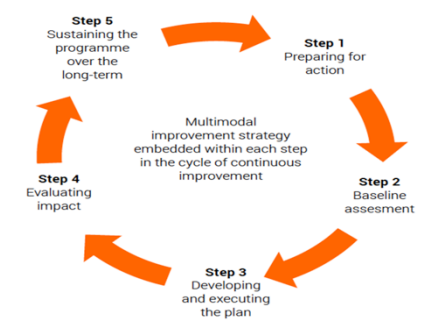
Step 5
Sustaining the programme over the long-term

Step 1
Preparing for action

Multimodal improvement strategy embedded within each step in the cycle of continuous improvement

Step 2
Baseline assesment

Step 3
Developing and executing the plan

Step 4
Evaluating impact